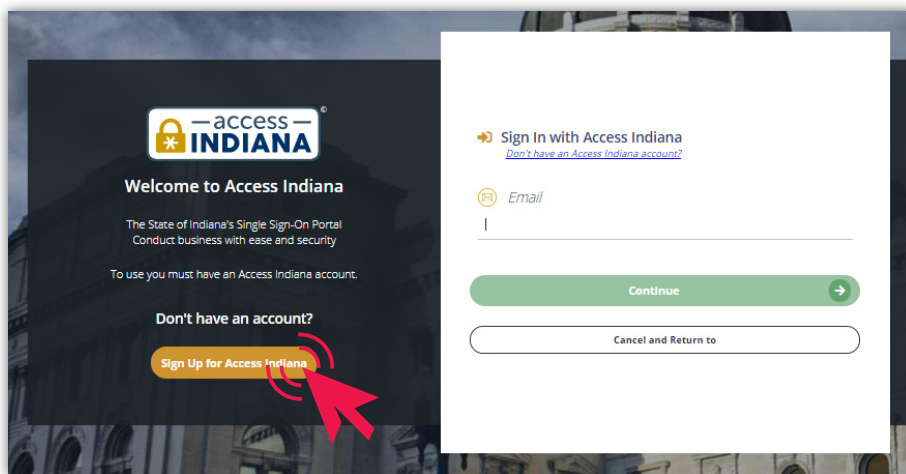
access INDIANA ©

Welcome to Access Indiana

The State of Indiana's Single Sign-On Portal
Conduct business with ease and security

To use you must have an Access Indiana account.

Don't have an account?

Sign Up for Access Indiana

Sign In with Access Indiana
Don't have an Access Indiana account?

Email

Continue

Cancel and Return to